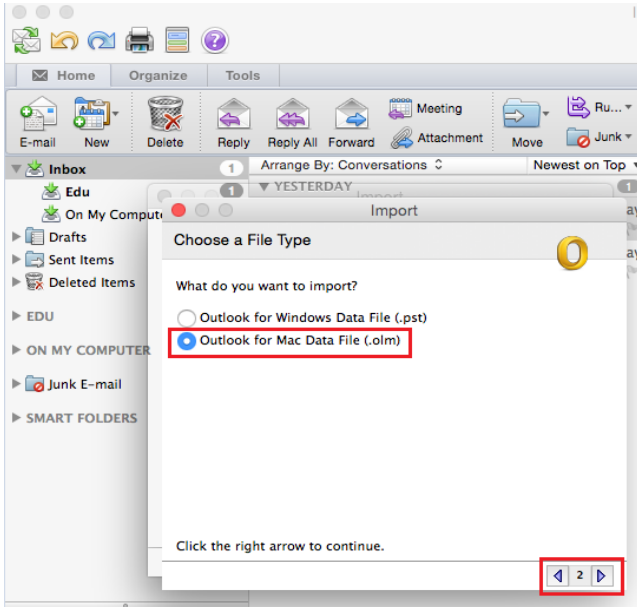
Home Organize Tools

E-mail New Delete Reply Reply All Forward Meeting Attachment Move Ru... Junk

Inbox 1
Edu 1
On My Comput
Drafts
Sent Items
Deleted Items

EDU

ON MY COMPUTER

Junk E-mail

SMART FOLDERS

Arrange By: Conversations Newest on Top
YESTERDAY

Import

Choose a File Type

What do you want to import?

Outlook for Windows Data File (.pst)
Outlook for Mac Data File (.olm)

Click the right arrow to continue.

2